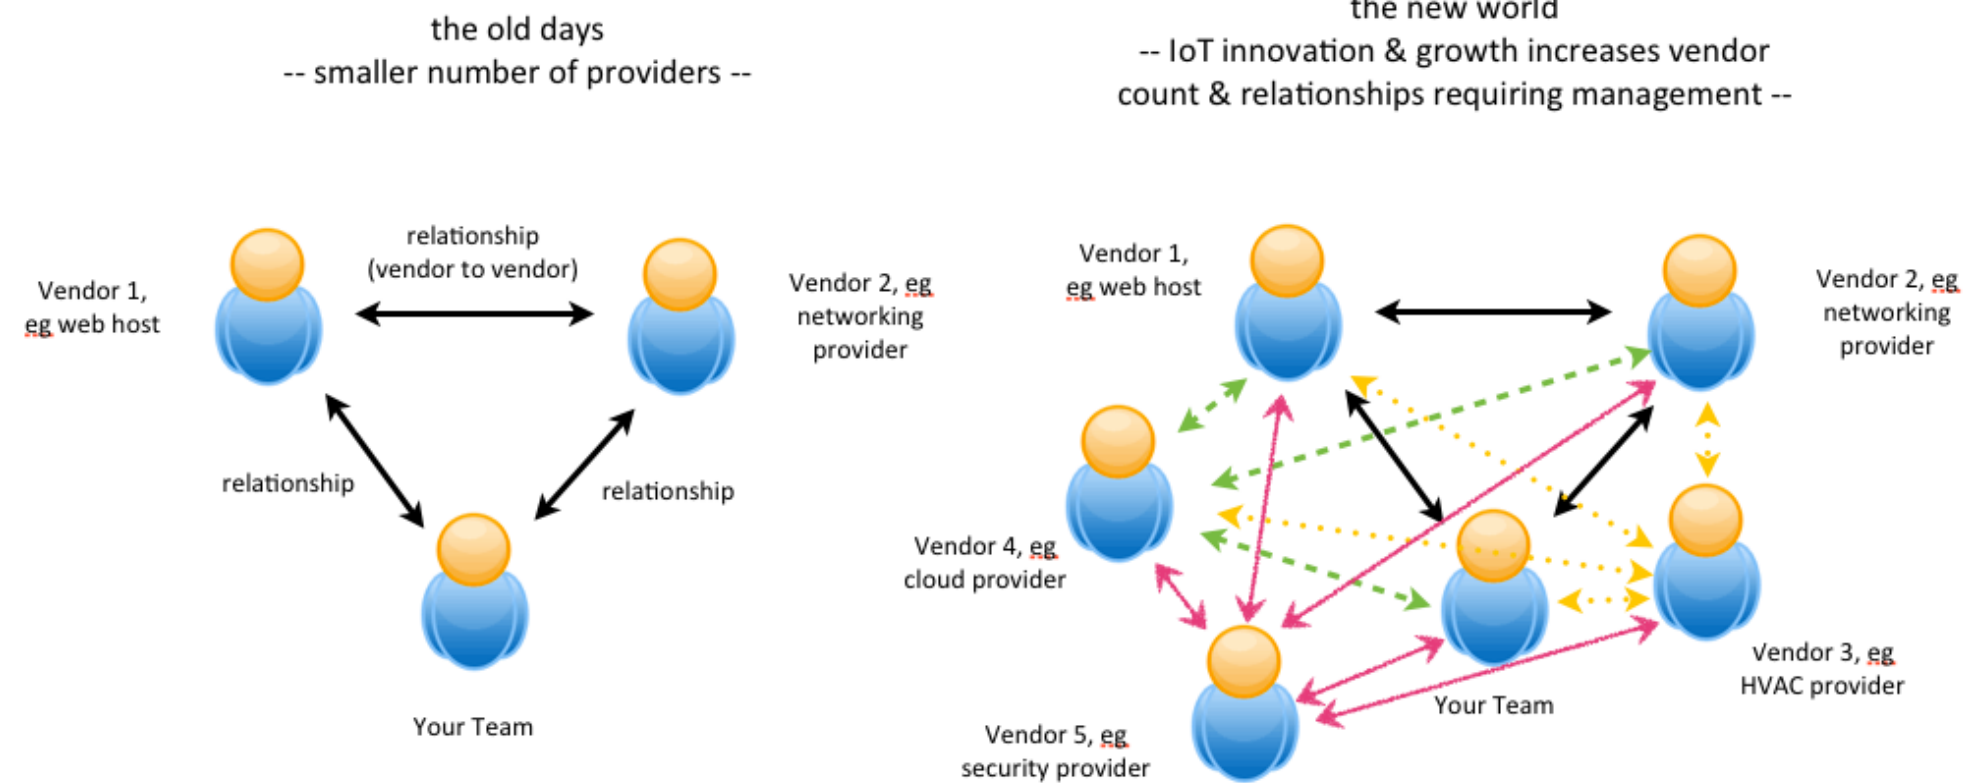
the old days
-- smaller number of providers --

relationship
(vendor to vendor)

Vendor 1,
eg web host

Vendor 2, eg
networking
provider

relationship

relationship

Your Team

the new world
-- IoT innovation & growth increases vendor count & relationships requiring management --

Vendor 1,
eg web host

Vendor 2, eg
networking
provider

Vendor 4, eg
cloud provider

Vendor 3, eg
HVAC provider

Your Team

Vendor 5, eg
security provider